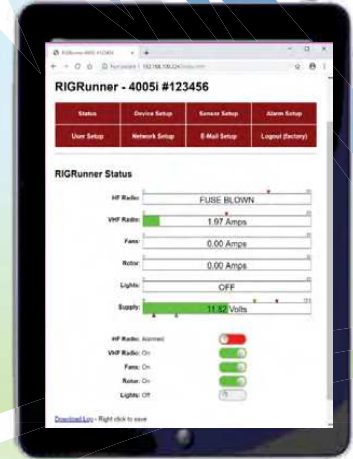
RIGRunner 4005i #123456

Not secure | 192.168.100.224/index.htm

RIGRunner - 4005i #123456

| Status | Device Setup | Sensor Setup | Alarm Setup |
|---|---|---|---|
| User Setup | Network Setup | E-Mail Setup | Logout (factory) |

RIGRunner Status

HF Radio: FUSE BLOWN

VHF Radio: 1.97 Amps

Fans: 0.00 Amps

Rotor: 0.00 Amps

Lights: OFF

Supply: 11.82 Volts

HF Radio: Alarmed

VHF Radio: On

Fans: On

Rotor: On

Lights: Off

Download Log - Right click to save